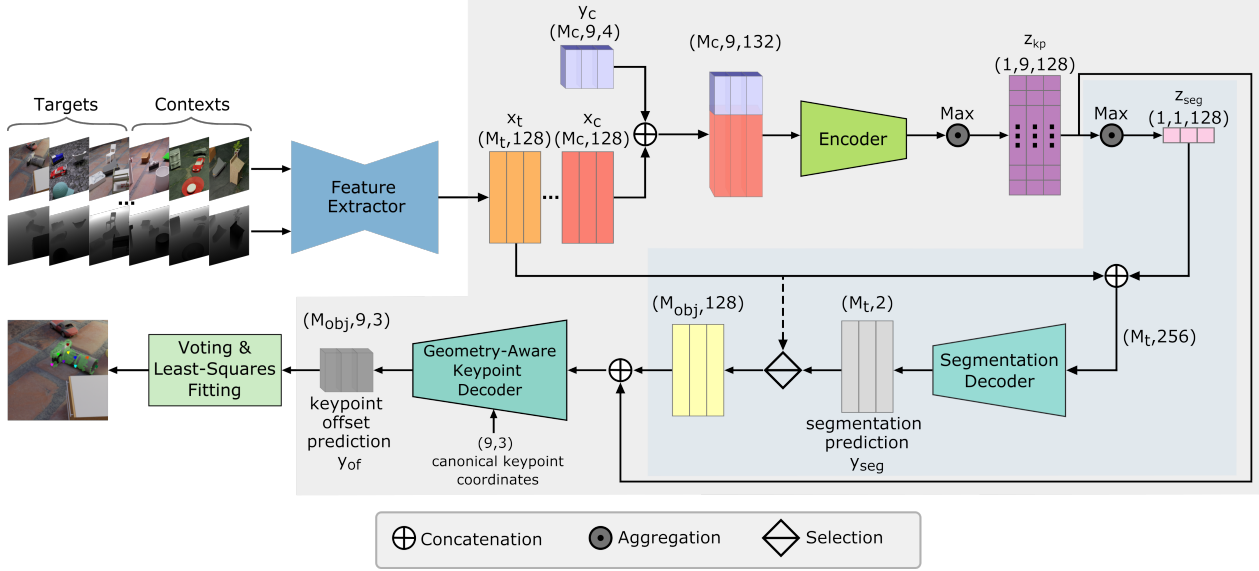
Targets

Contexts

...

Feature Extractor

$x_t$
$(M_t,128)$

...

$x_C$
$(M_C,128)$

$y_C$
$(M_C,9,4)$

$(M_C,9,132)$

Encoder

Max

$z_{kp}$
$(1,9,128)$

Max

$z_{seg}$
$(1,1,128)$

$(M_t,256)$

Segmentation Decoder

$(M_t,2)$

segmentation prediction
$y_{seg}$

$(M_{obj},128)$

Geometry-Aware Keypoint Decoder

(9,3)
canonical keypoint coordinates

$(M_{obj},9,3)$

keypoint offset prediction
$y_{of}$

Voting & Least-Squares Fitting

Concatenation

Aggregation

Selection